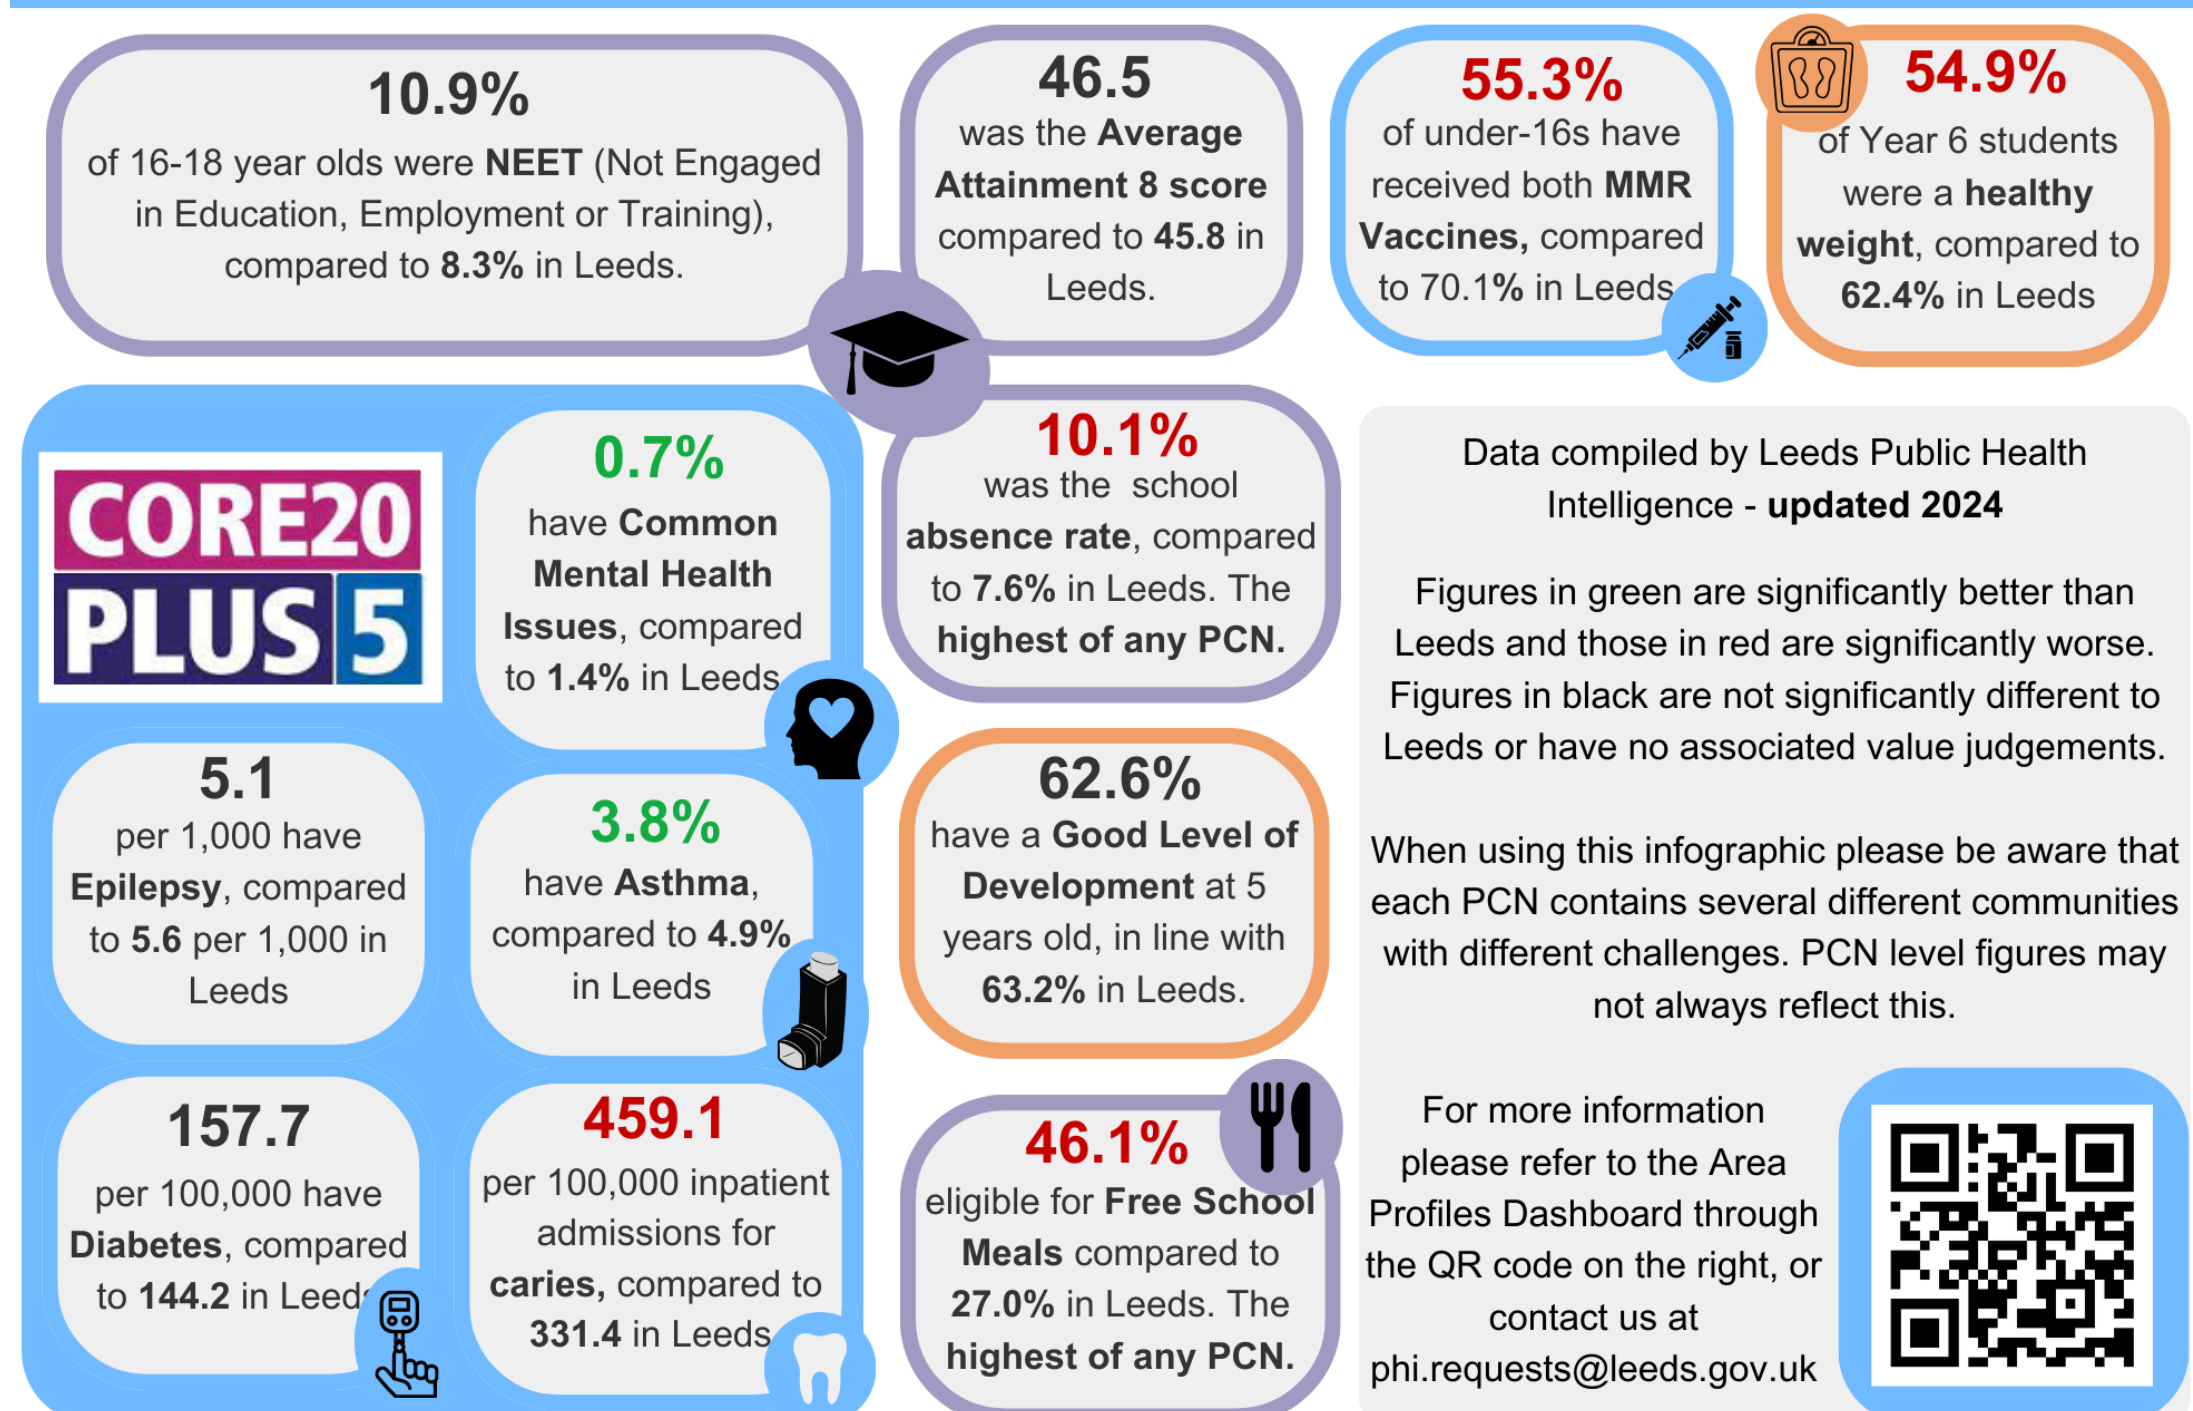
10.9%
of 16-18 year olds were NEET (Not Engaged in Education, Employment or Training), compared to 8.3% in Leeds.

46.5
was the Average Attainment 8 score compared to 45.8 in Leeds.

55.3%
of under-16s have received both MMR Vaccines, compared to 70.1% in Leeds

54.9%
of Year 6 students were a healthy weight, compared to 62.4% in Leeds

CORE20 PLUS 5

0.7%
have Common Mental Health Issues, compared to 1.4% in Leeds

10.1%
was the school absence rate, compared to 7.6% in Leeds. The highest of any PCN.

Data compiled by Leeds Public Health Intelligence - updated 2024

Figures in green are significantly better than Leeds and those in red are significantly worse. Figures in black are not significantly different to Leeds or have no associated value judgements.

When using this infographic please be aware that each PCN contains several different communities with different challenges. PCN level figures may not always reflect this.

5.1
per 1,000 have Epilepsy, compared to 5.6 per 1,000 in Leeds

3.8%
have Asthma, compared to 4.9% in Leeds

62.6%
have a Good Level of Development at 5 years old, in line with 63.2% in Leeds.

157.7
per 100,000 have Diabetes, compared to 144.2 in Leeds

459.1
per 100,000 inpatient admissions for caries, compared to 331.4 in Leeds

46.1%
eligible for Free School Meals compared to 27.0% in Leeds. The highest of any PCN.

For more information please refer to the Area Profiles Dashboard through the QR code on the right, or contact us at phi.requests@leeds.gov.uk